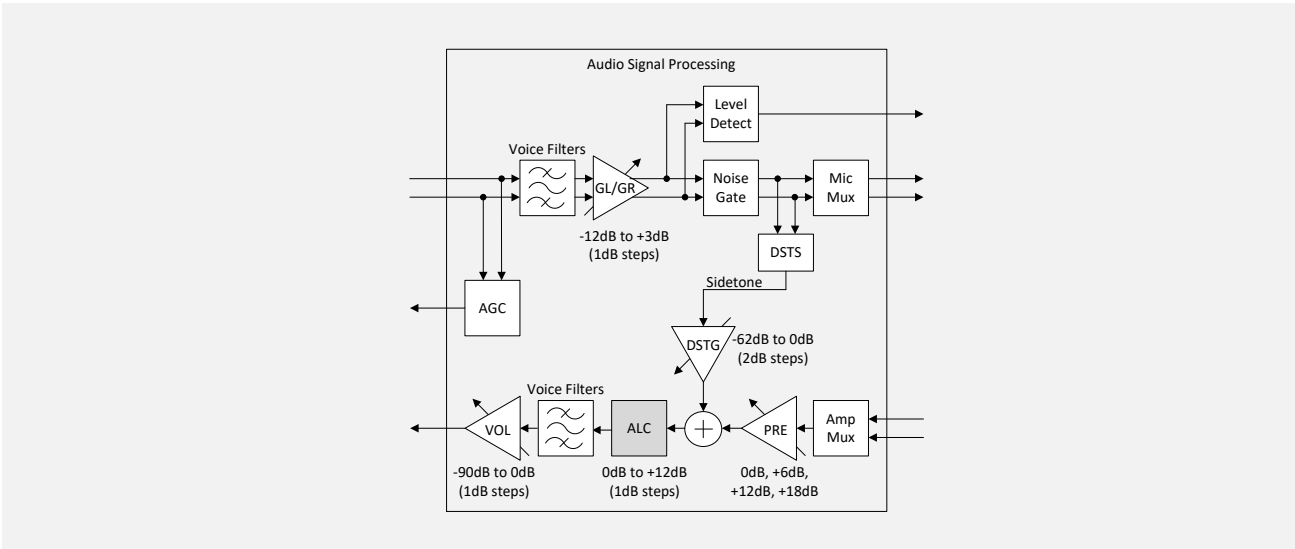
Audio Signal Processing

Level Detect

Voice Filters

GL/GR

Noise Gate

Mic Mux

-12dB to +3dB (1dB steps)

DSTS

Sidetone

AGC

DSTG

-62dB to 0dB (2dB steps)

Voice Filters

VOL

ALC

PRE

Amp Mux

-90dB to 0dB (1dB steps)

0dB to +12dB (1dB steps)

0dB, +6dB, +12dB, +18dB